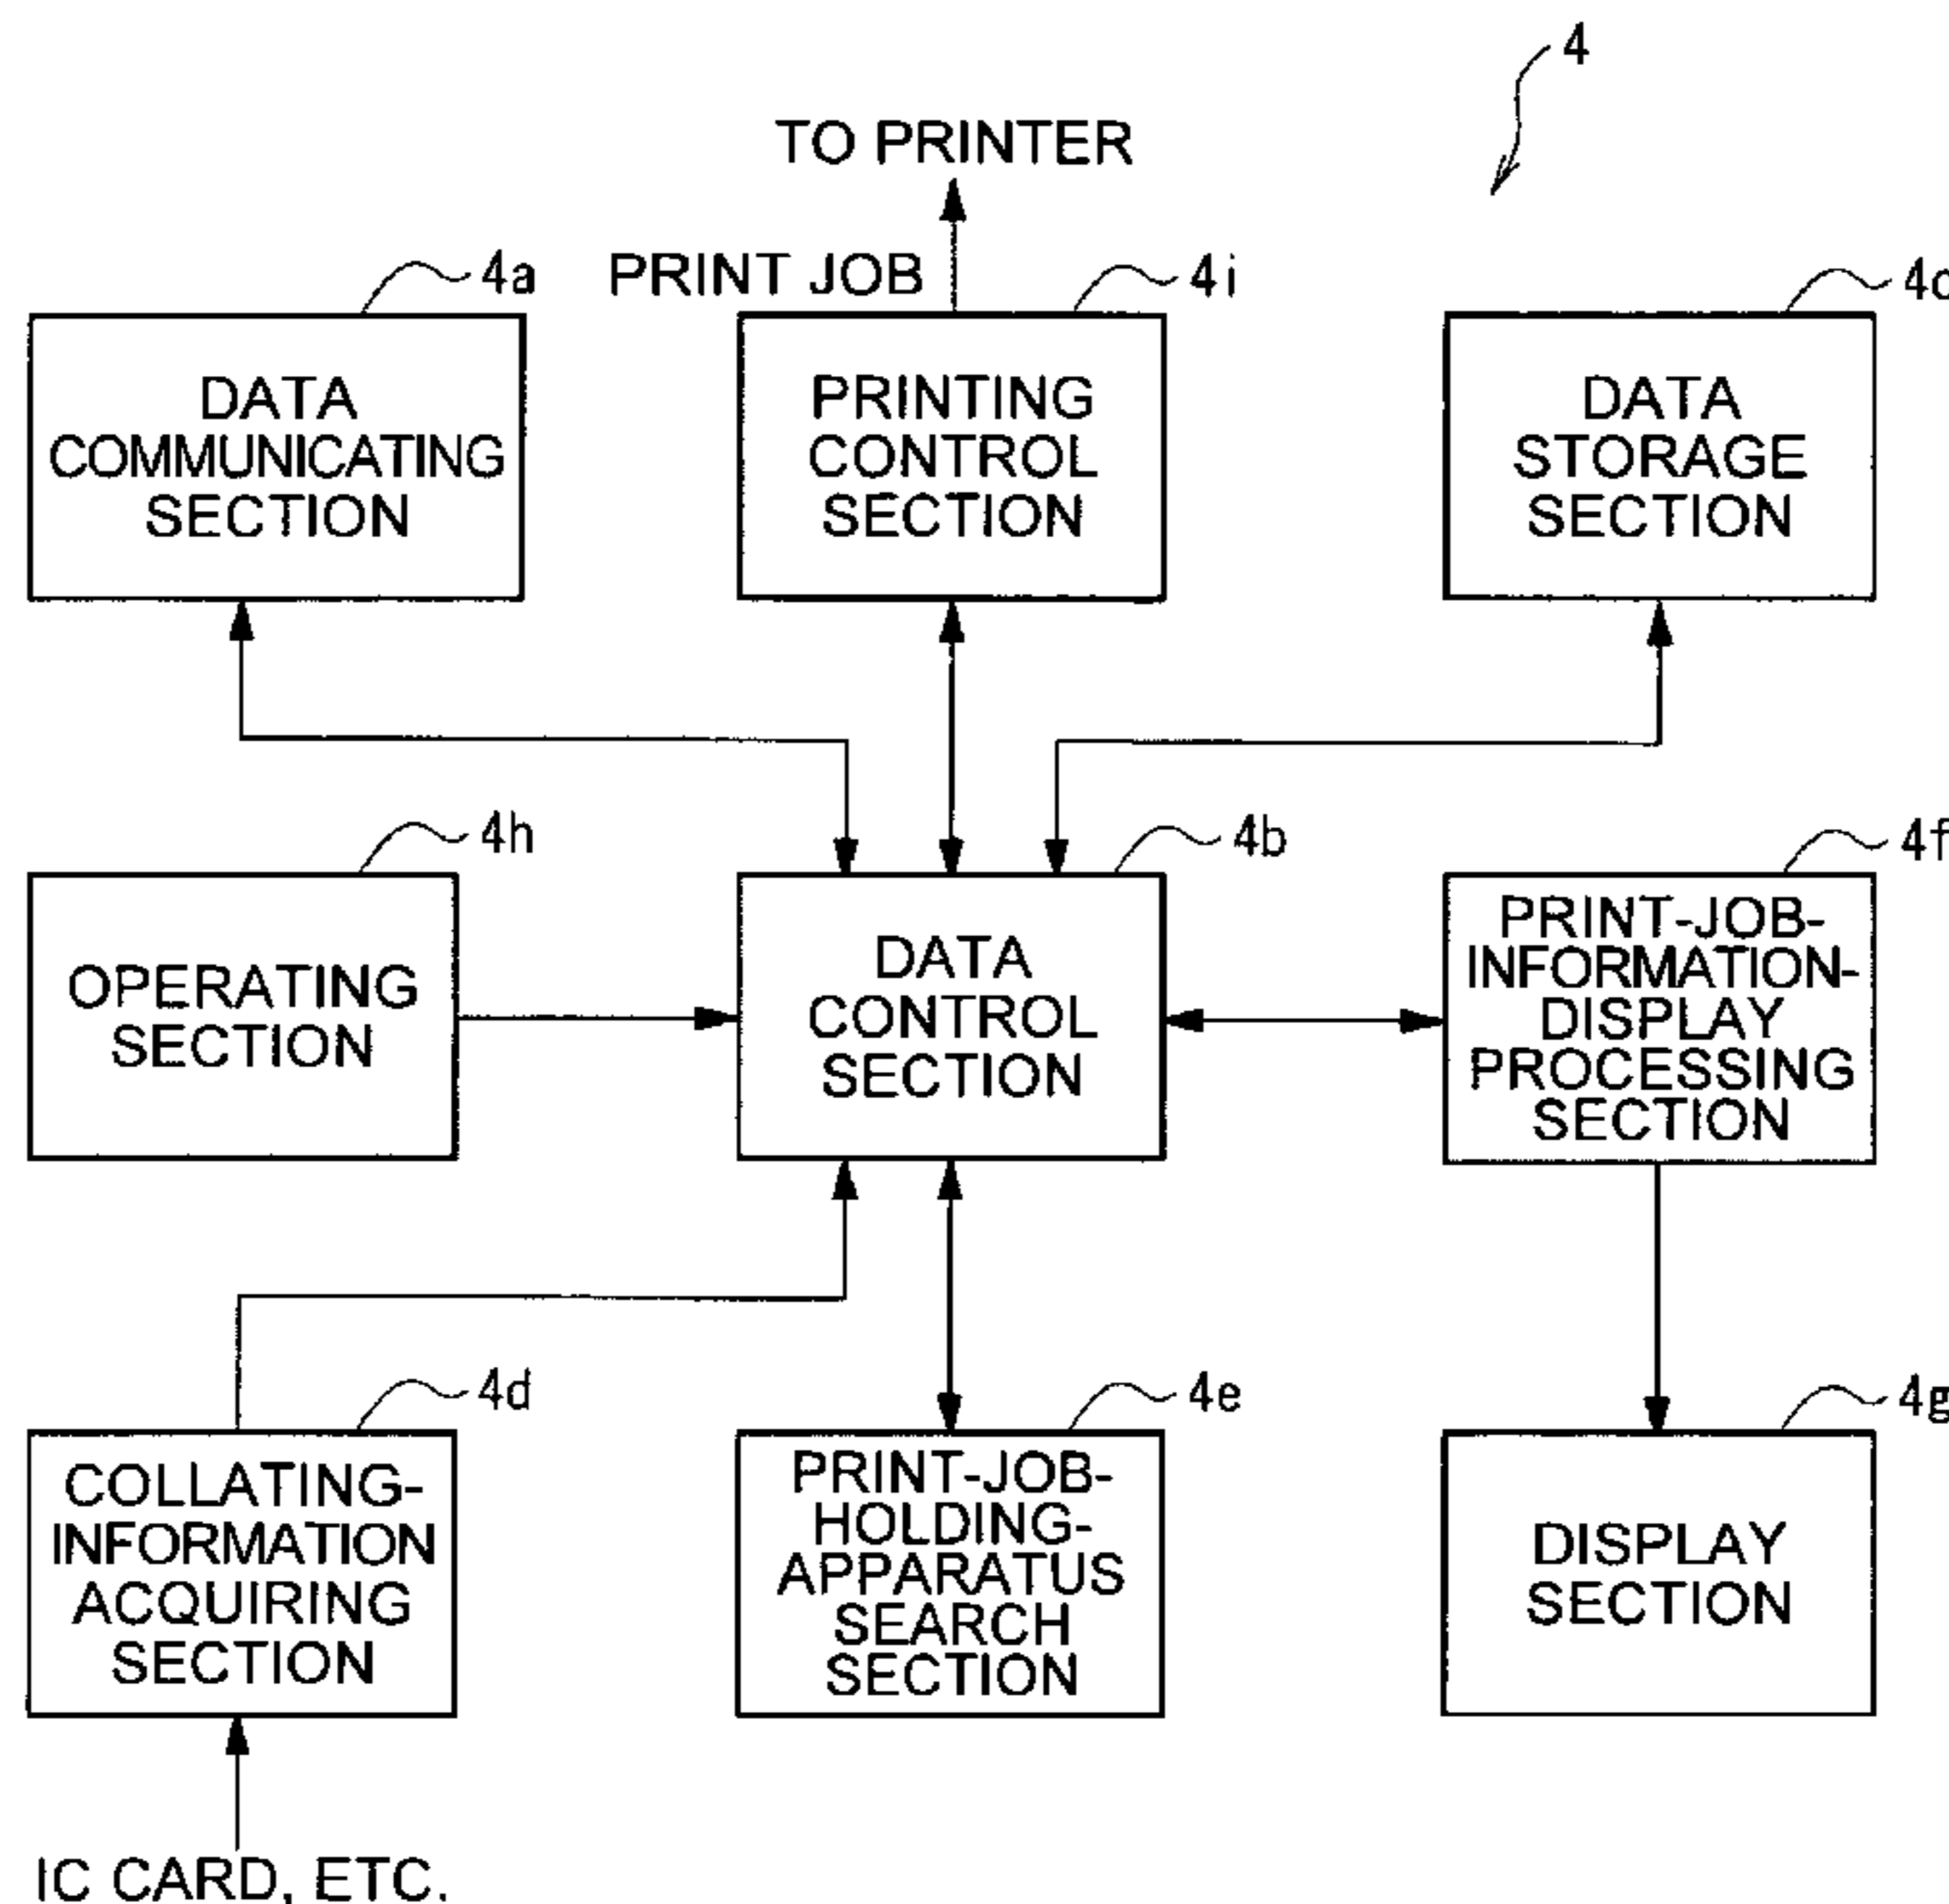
4

TO PRINTER

PRINT JOB

4a

DATA COMMUNICATING SECTION

4i

PRINTING CONTROL SECTION

4c

DATA STORAGE SECTION

4h

OPERATING SECTION

4b

DATA CONTROL SECTION

4f

PRINT-JOB-INFORMATION-DISPLAY PROCESSING SECTION

4d

COLLATING-INFORMATION ACQUIRING SECTION

4e

PRINT-JOB-HOLDING-APPARATUS SEARCH SECTION

4g

DISPLAY SECTION

IC CARD, ETC.